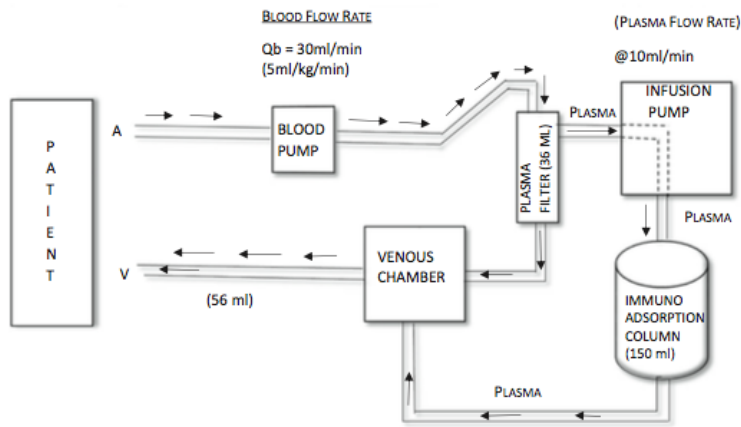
BLOOD FLOW RATE

Qb = 30ml/min
(5ml/kg/min)

(PLASMA FLOW RATE)

@10ml/min

PATIENT

A

BLOOD PUMP

PLASMA FILTER (36 ML)

PLASMA

INFUSION PUMP

PLASMA

V

VENOUS CHAMBER

(56 ml)

IMMUNO ADSORPTION COLUMN (150 ml)

PLASMA